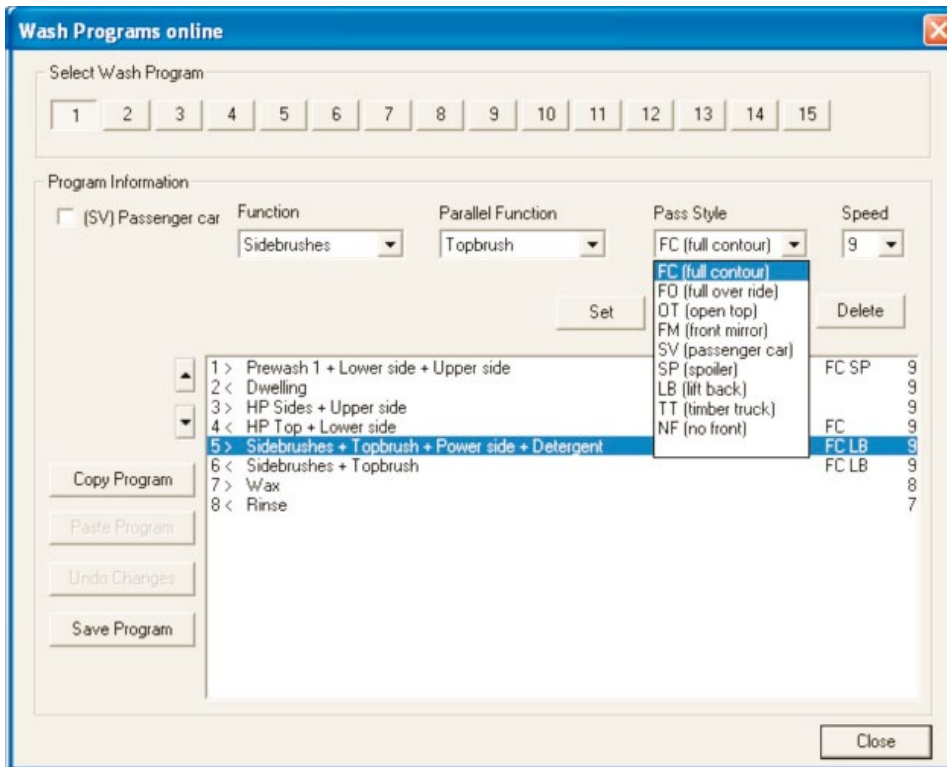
Wash Programs online

Select Wash Program

1 2 3 4 5 6 7 8 9 10 11 12 13 14 15

Program Information

(SV) Passenger car

Function
Sidebrushes

Parallel Function
Topbrush

Pass Style
FC (full contour)

Speed
9

FC (full contour)
FO (full over ride)
OT (open top)
FM (front mirror)
SV (passenger car)
SP (spoiler)
LB (lift back)
TT (timber truck)
NF (no front)

Set

Delete

1 > Prewash 1 + Lower side + Upper side FC SP 9
2 < Dwelling 9
3 > HP Sides + Upper side 9
4 < HP Top + Lower side FC 9
5 > Sidebrushes + Topbrush + Power side + Detergent FC LB 9
6 < Sidebrushes + Topbrush FC LB 9
7 > Wax 8
8 < Rinse 7

Copy Program

Paste Program

Undo Changes

Save Program

Close